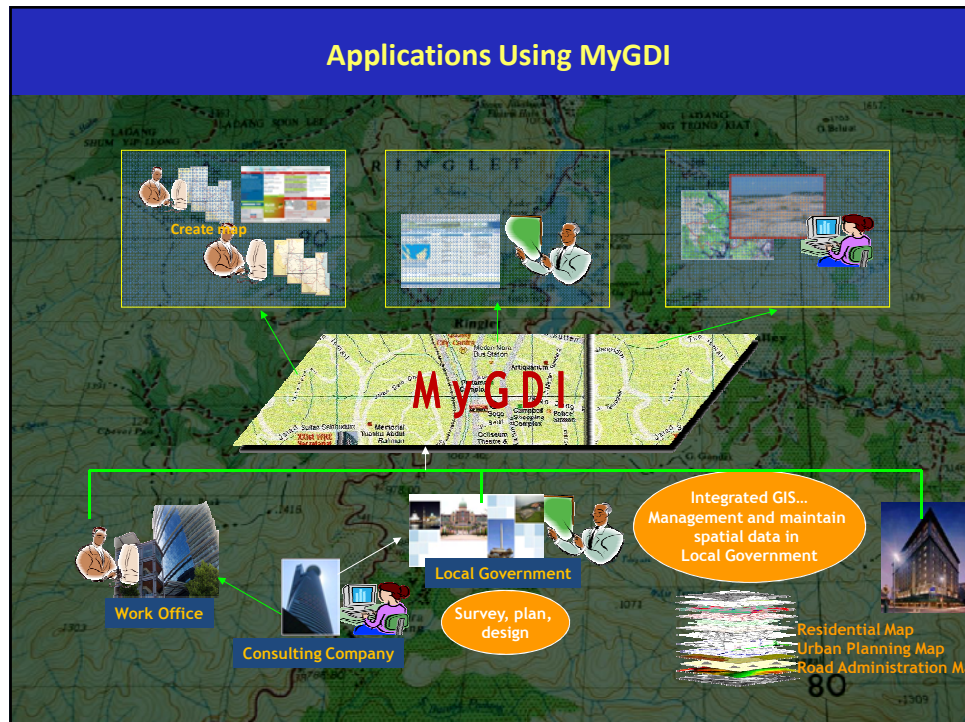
Applications Using MyGDI

Create map

MyGDI

Integrated GIS… Management and maintain spatial data in Local Government

Work Office

Local Government

Survey, plan, design

Consulting Company

Residential Map
Urban Planning Map
Road Administration M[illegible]

80